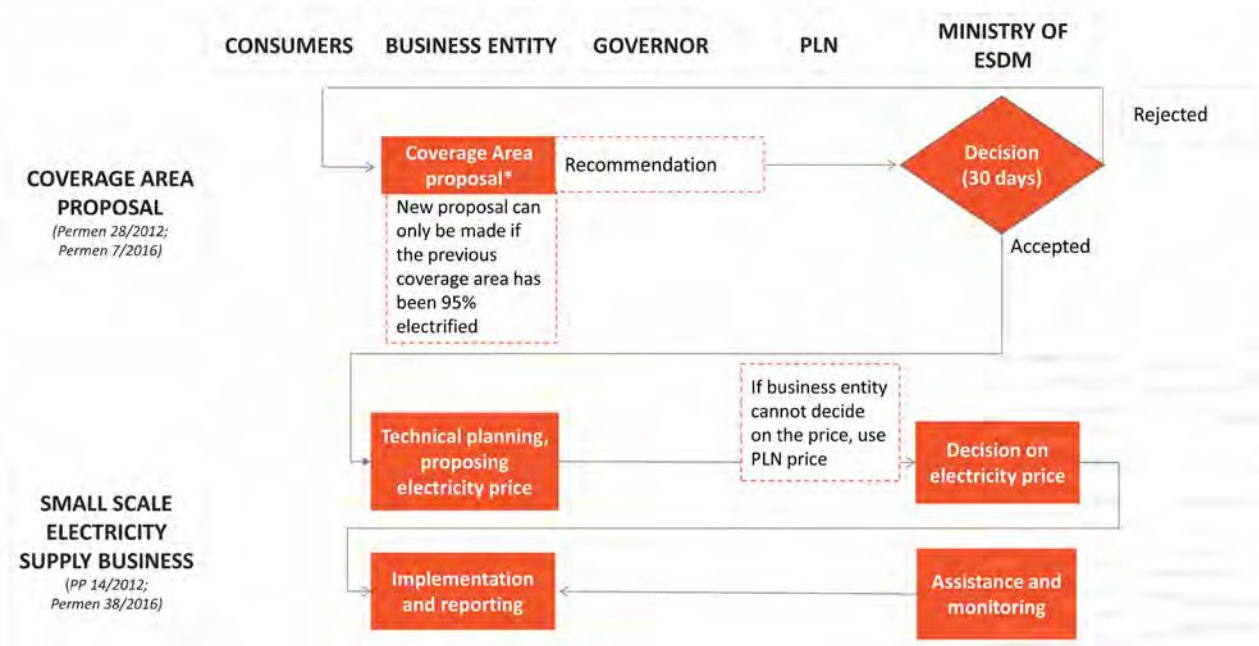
CONSUMERS BUSINESS ENTITY GOVERNOR PLN MINISTRY OF ESDM

Rejected

COVERAGE AREA PROPOSAL
(Permen 28/2012; Permen 7/2016)

Coverage Area proposal*

Recommendation

Decision (30 days)

New proposal can only be made if the previous coverage area has been 95% electrified

Accepted

SMALL SCALE ELECTRICITY SUPPLY BUSINESS
(PP 14/2012; Permen 38/2016)

Technical planning, proposing electricity price

If business entity cannot decide on the price, use PLN price

Decision on electricity price

Implementation and reporting

Assistance and monitoring